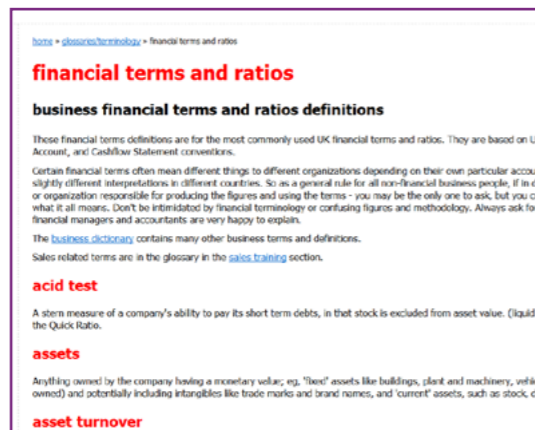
home » glossaries/terminology » financial terms and ratios

financial terms and ratios

business financial terms and ratios definitions

Those financial terms definitions are for the most commonly used UK financial terms and ratios. They are based on U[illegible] Account, and Cashflow Statement conventions.

Certain financial terms often mean different things to different organizations depending on their own particular accou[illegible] slightly different interpretations in different countries. So as a general rule for all non-financial business people, if in d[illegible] or organization responsible for producing the figures and using the terms - you may be the only one to ask, but you c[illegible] what it all means. Don't be intimidated by financial terminology or confusing figures and methodology. Always ask fo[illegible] financial managers and accountants are very happy to explain.

The business dictionary contains many other business terms and definitions.

Sales related terms are in the glossary in the sales training section.

acid test

A stern measure of a company's ability to pay its short term debts, in that stock is excluded from asset value. (liquid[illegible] the Quick Ratio.

assets

Anything owned by the company having a monetary value; eg, 'fixed' assets like buildings, plant and machinery, vehi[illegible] owned) and potentially including intangibles like trade marks and brand names, and 'current' assets, such as stock, d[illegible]

asset turnover